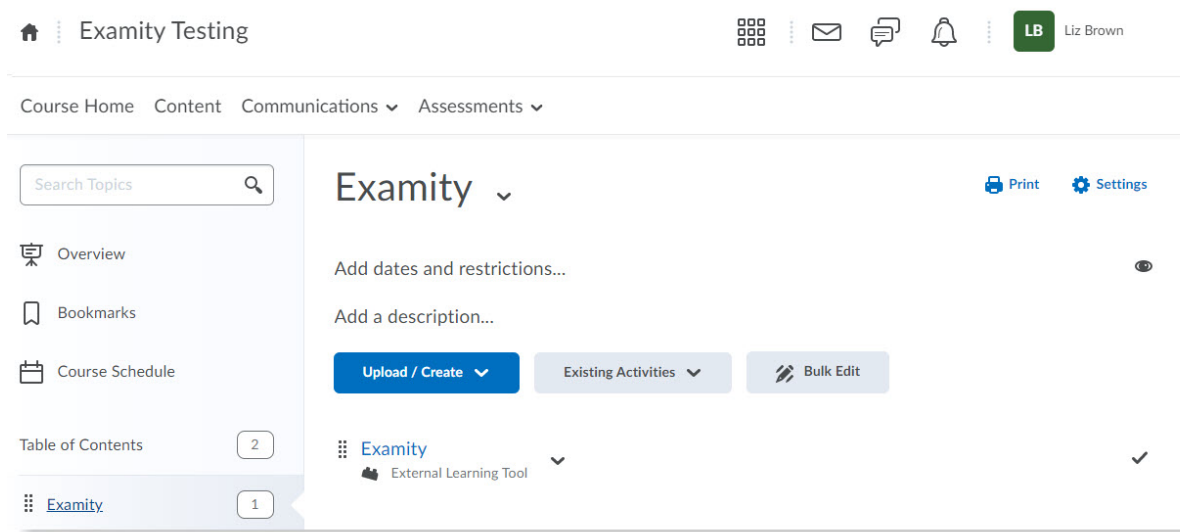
Examity Testing

LB Liz Brown

Course Home Content Communications Assessments

Search Topics

Overview

Bookmarks

Course Schedule

Table of Contents 2

Examity 1

Examity

Print Settings

Add dates and restrictions...

Add a description...

Upload / Create

Existing Activities

Bulk Edit

Examity
External Learning Tool